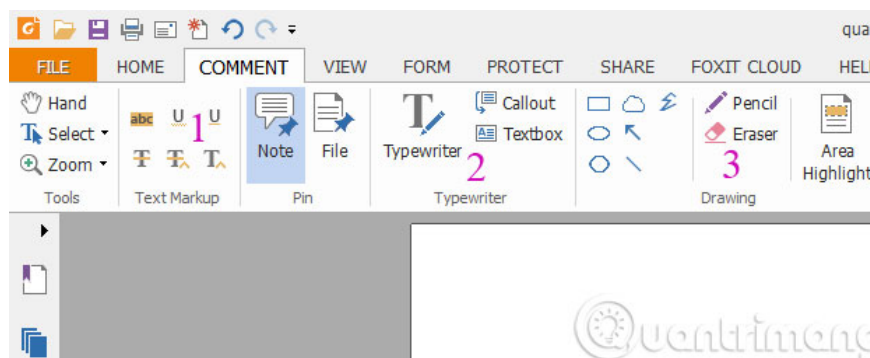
qua

FILE HOME COMMENT VIEW FORM PROTECT SHARE FOXIT CLOUD HEL

Hand
Select
Zoom
Tools

1
Text Markup

Note File
Pin

Typewriter
Callout
Textbox
2
Typewriter

Pencil
Eraser
3
Drawing

Area Highlight

Quantrimang